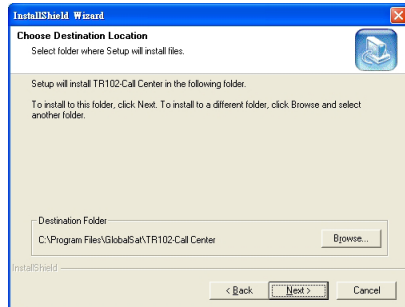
InstallShield Wizard

Choose Destination Location
Select folder where Setup will install files.

Setup will install TR102-Call Center in the following folder.

To install to this folder, click Next. To install to a different folder, click Browse and select another folder.

Destination Folder
C:\Program Files\GlobalSat\TR102-Call Center

Browse...

InstallShield

< Back
Next >
Cancel